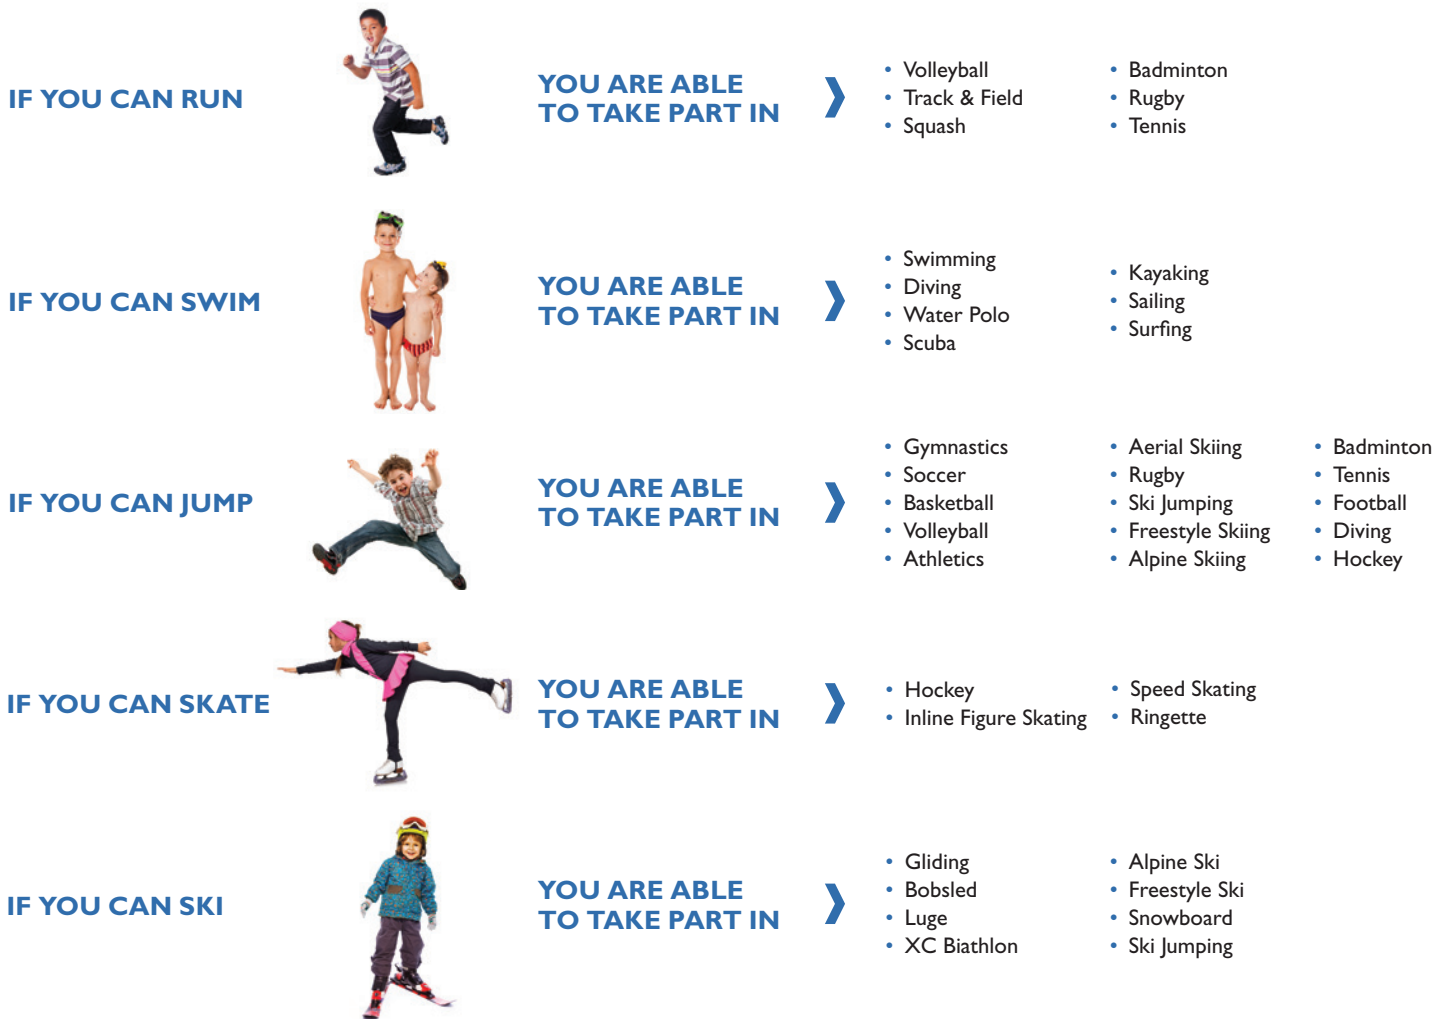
IF YOU CAN RUN

YOU ARE ABLE TO TAKE PART IN

• Volleyball
• Track & Field
• Squash

• Badminton
• Rugby
• Tennis

IF YOU CAN SWIM

YOU ARE ABLE TO TAKE PART IN

• Swimming
• Diving
• Water Polo
• Scuba

• Kayaking
• Sailing
• Surfing

IF YOU CAN JUMP

YOU ARE ABLE TO TAKE PART IN

• Gymnastics
• Soccer
• Basketball
• Volleyball
• Athletics

• Aerial Skiing
• Rugby
• Ski Jumping
• Freestyle Skiing
• Alpine Skiing

• Badminton
• Tennis
• Football
• Diving
• Hockey

IF YOU CAN SKATE

YOU ARE ABLE TO TAKE PART IN

• Hockey
• Inline Figure Skating

• Speed Skating
• Ringette

IF YOU CAN SKI

YOU ARE ABLE TO TAKE PART IN

• Gliding
• Bobsled
• Luge
• XC Biathlon

• Alpine Ski
• Freestyle Ski
• Snowboard
• Ski Jumping